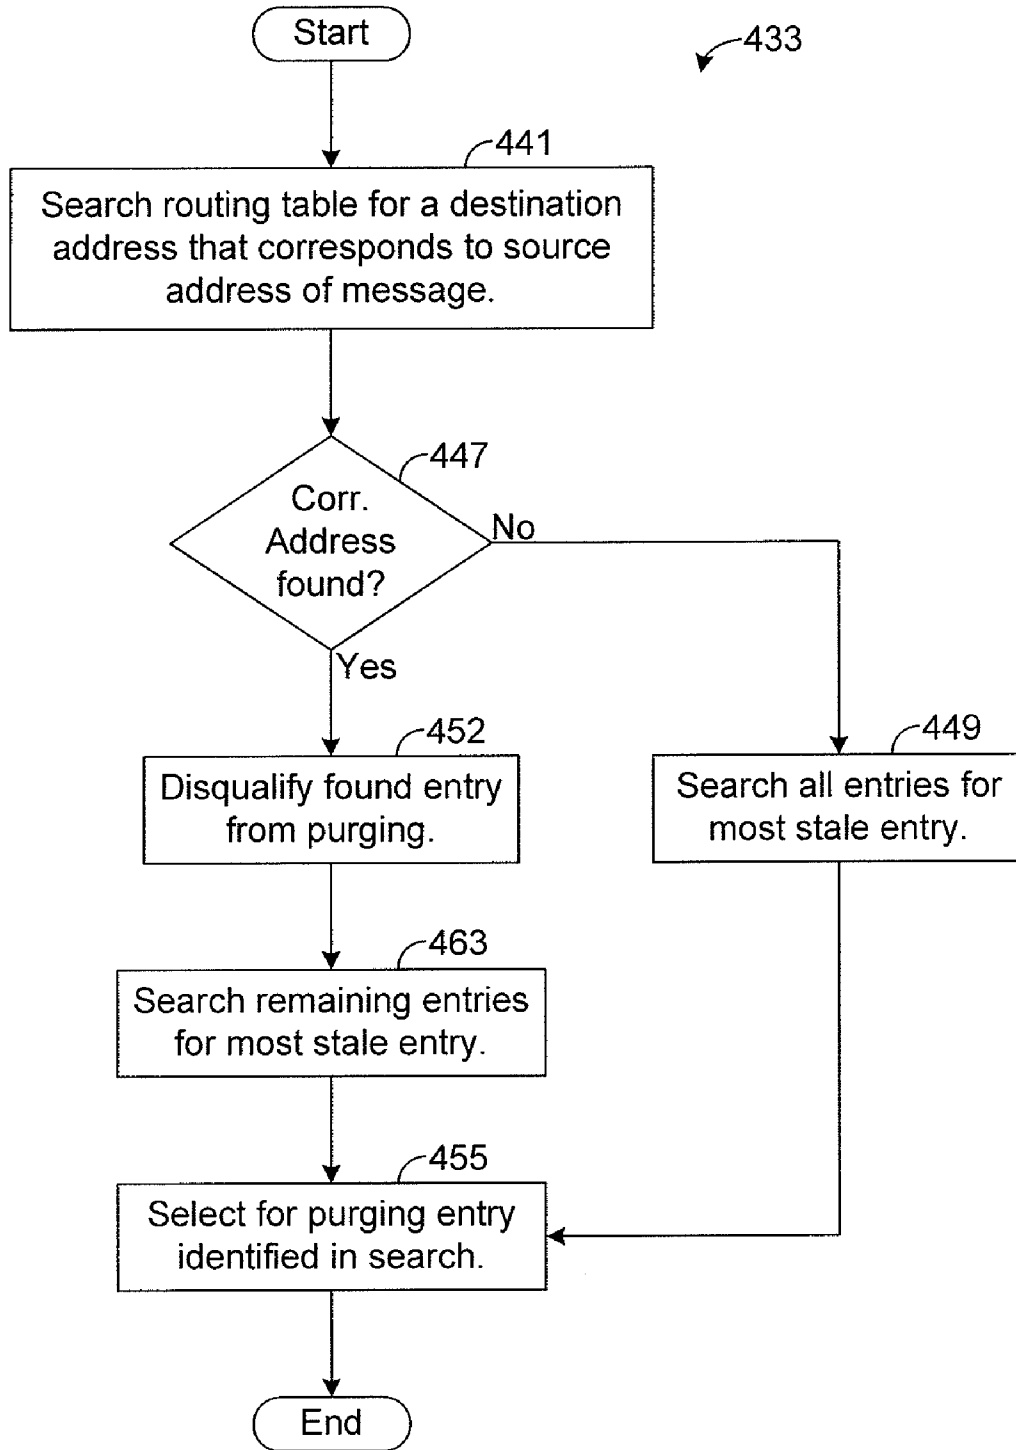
Start

433

441

Search routing table for a destination address that corresponds to source address of message.

447

Corr. Address found?

No

Yes

452

Disqualify found entry from purging.

449

Search all entries for most stale entry.

463

Search remaining entries for most stale entry.

455

Select for purging entry identified in search.

End